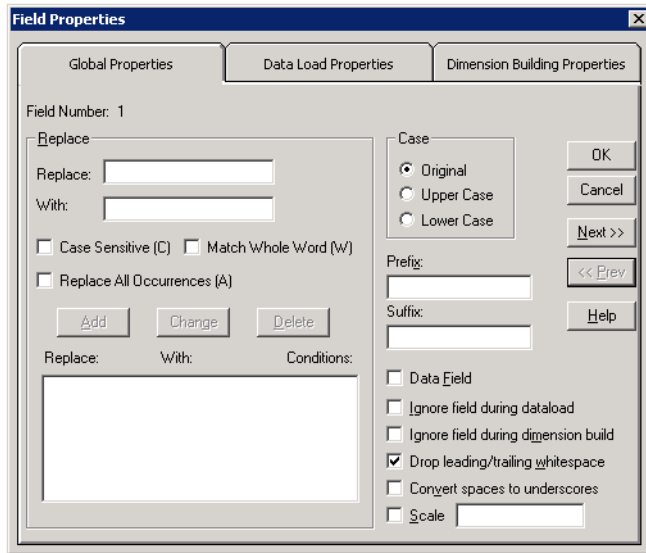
Field Properties

Global Properties | Data Load Properties | Dimension Building Properties

Field Number: 1

Replace
Replace:
With:
Case Sensitive (C)
Match Whole Word (W)
Replace All Occurrences (A)
Add
Change
Delete
Replace:
With:
Conditions:

Case
Original
Upper Case
Lower Case
Prefix:
Suffix:
Data Field
Ignore field during dataload
Ignore field during dimension build
Drop leading/trailing whitespace
Convert spaces to underscores
Scale

OK
Cancel
Next >>
<< Prev
Help